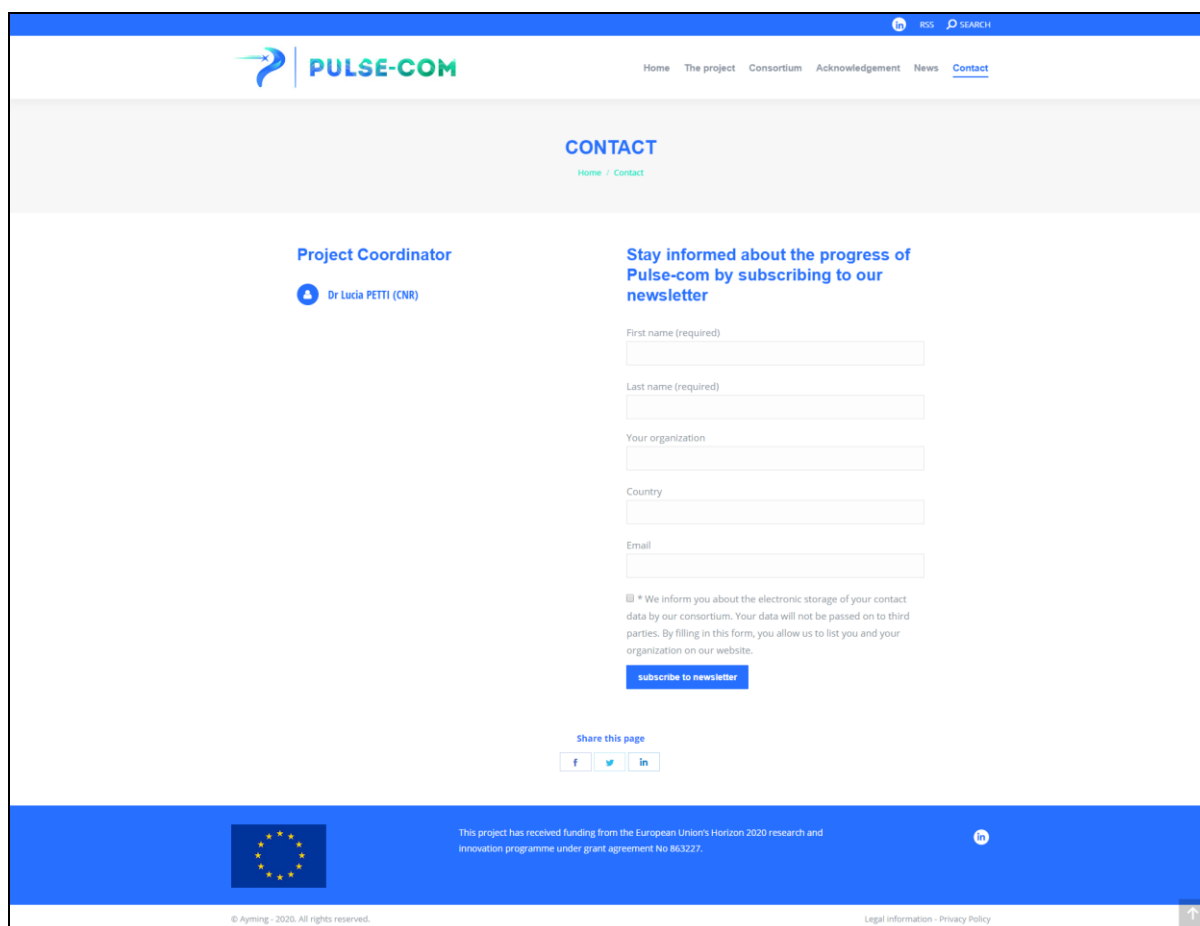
in RSS SEARCH

PULSE-COM

Home The project Consortium Acknowledgement News Contact

CONTACT

Home / Contact

Project Coordinator

Dr Lucia PETTI (CNR)

Stay informed about the progress of Pulse-com by subscribing to our newsletter

First name (required)

Last name (required)

Your organization

Country

Email

* We inform you about the electronic storage of your contact data by our consortium. Your data will not be passed on to third parties. By filling in this form, you allow us to list you and your organization on our website.

subscribe to newsletter

Share this page

f in

This project has received funding from the European Union's Horizon 2020 research and innovation programme under grant agreement No 863227.

in

© Ayming - 2020. All rights reserved.

Legal information - Privacy Policy